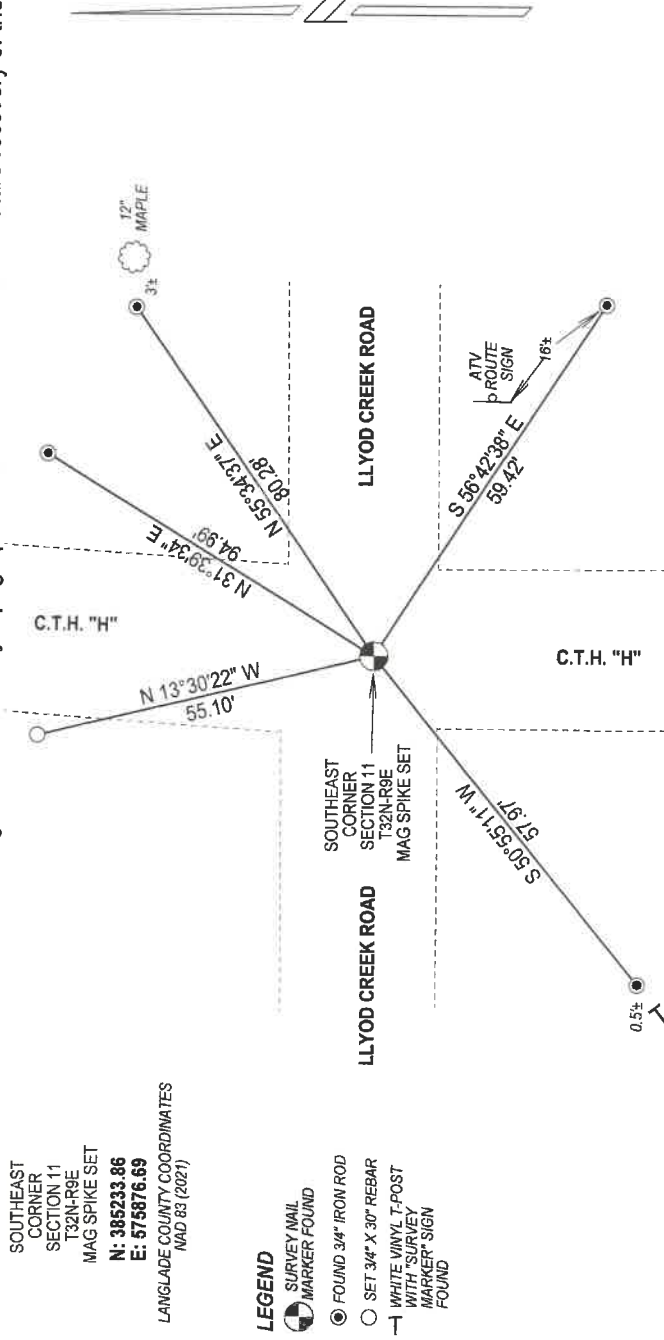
SOUTHEAST CORNER SECTION 11 T32N-R9E MAG SPIKE SET
N: 385233.86
E: 575876.69
LANGLADE COUNTY COORDINATES NAD 83 (2021)

LEGEND
SURVEY NAIL MARKER FOUND
FOUND 3/4" IRON ROD
SET 3/4" X 30" REBAR
WHITE VINYL T-POST WITH "SURVEY MARKER" SIGN FOUND

12" MAPLE
3±
N 55°34'37" E
80.28'
N 31°39'34" E
94.99'
N 13°30'22" W
55.10'
C.T.H. "H"
LLYOD CREEK ROAD
ATV ROUTE SIGN
16±
S 56°42'38" E
59.42'
C.T.H. "H"
SOUTHEAST CORNER SECTION 11 T32N-R9E MAG SPIKE SET
S 50°55'11" W
57.97'
LLYOD CREEK ROAD
0.5±